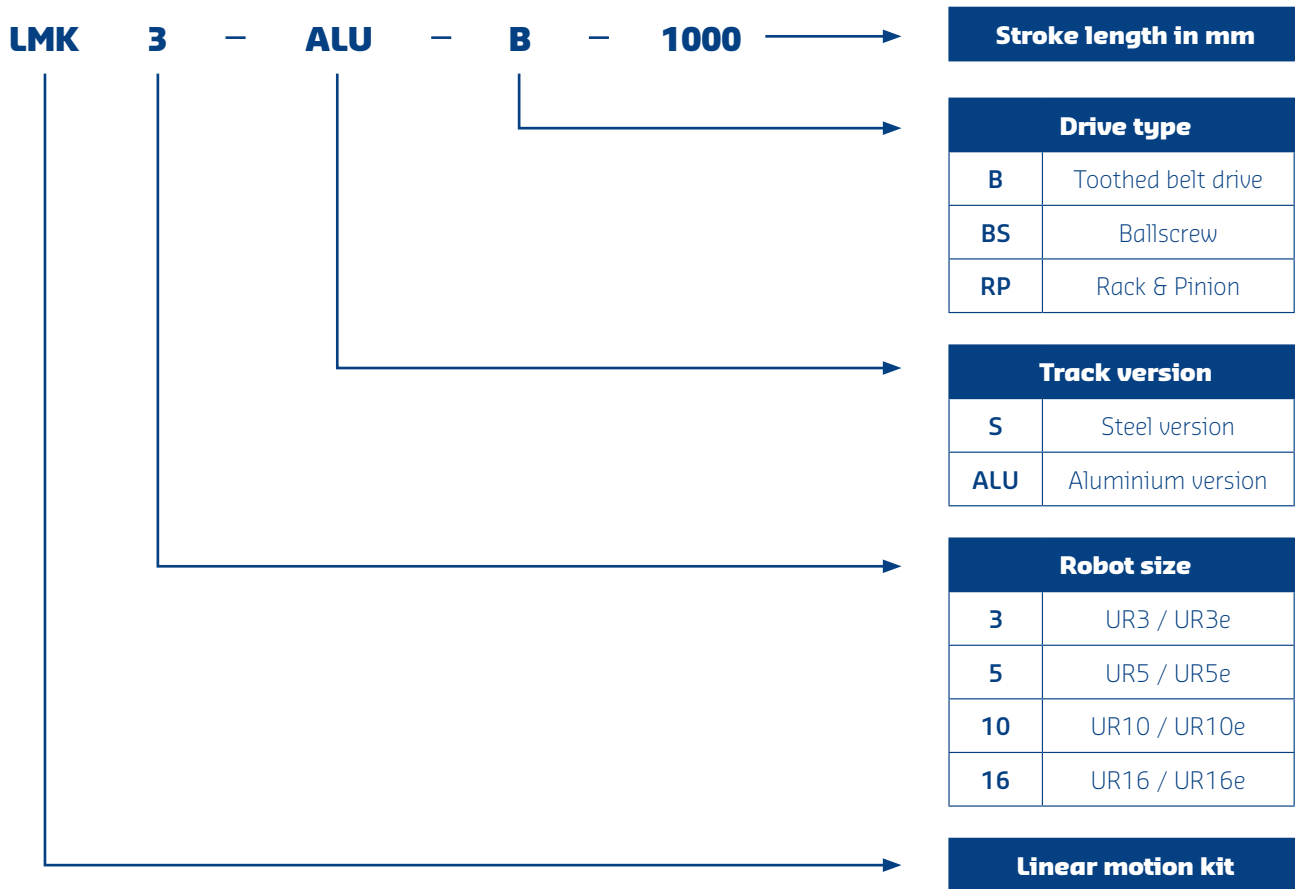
LMK 3 – ALU – B – 1000

Stroke length in mm

| Drive type | |
|---|---|
| B | Toothed belt drive |
| BS | Ballscrew |
| RP | Rack & Pinion |

| Track version | |
|---|---|
| S | Steel version |
| ALU | Aluminium version |

| Robot size | |
|---|---|
| 3 | UR3 / UR3e |
| 5 | UR5 / UR5e |
| 10 | UR10 / UR10e |
| 16 | UR16 / UR16e |

Linear motion kit